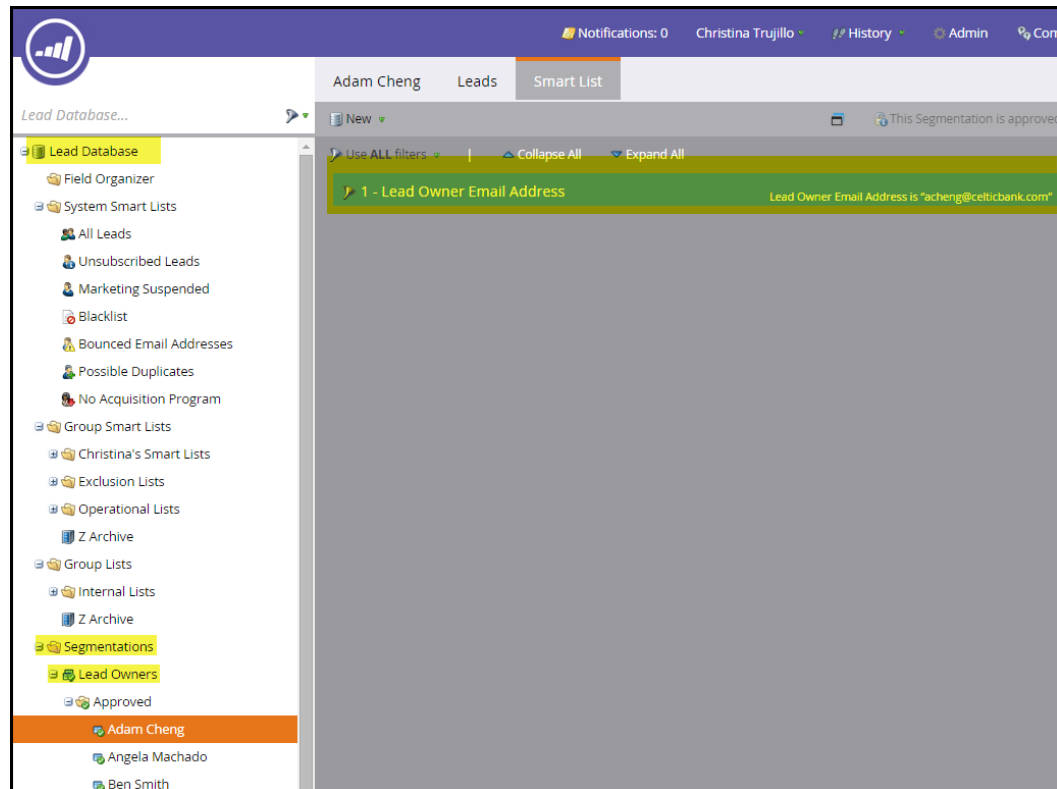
Notifications: 0   Christina Trujillo   History   Admin   Com

Adam Cheng   Leads   Smart List

Lead Database...

New

This Segmentation is approve

Use ALL filters   |   Collapse All   Expand All

1 - Lead Owner Email Address

Lead Owner Email Address is "acheng@celticbank.com"

Lead Database
Field Organizer
System Smart Lists
All Leads
Unsubscribed Leads
Marketing Suspended
Blacklist
Bounced Email Addresses
Possible Duplicates
No Acquisition Program
Group Smart Lists
Christina's Smart Lists
Exclusion Lists
Operational Lists
Z Archive
Group Lists
Internal Lists
Z Archive
Segmentations
Lead Owners
Approved
Adam Cheng
Angela Machado
Ben Smith